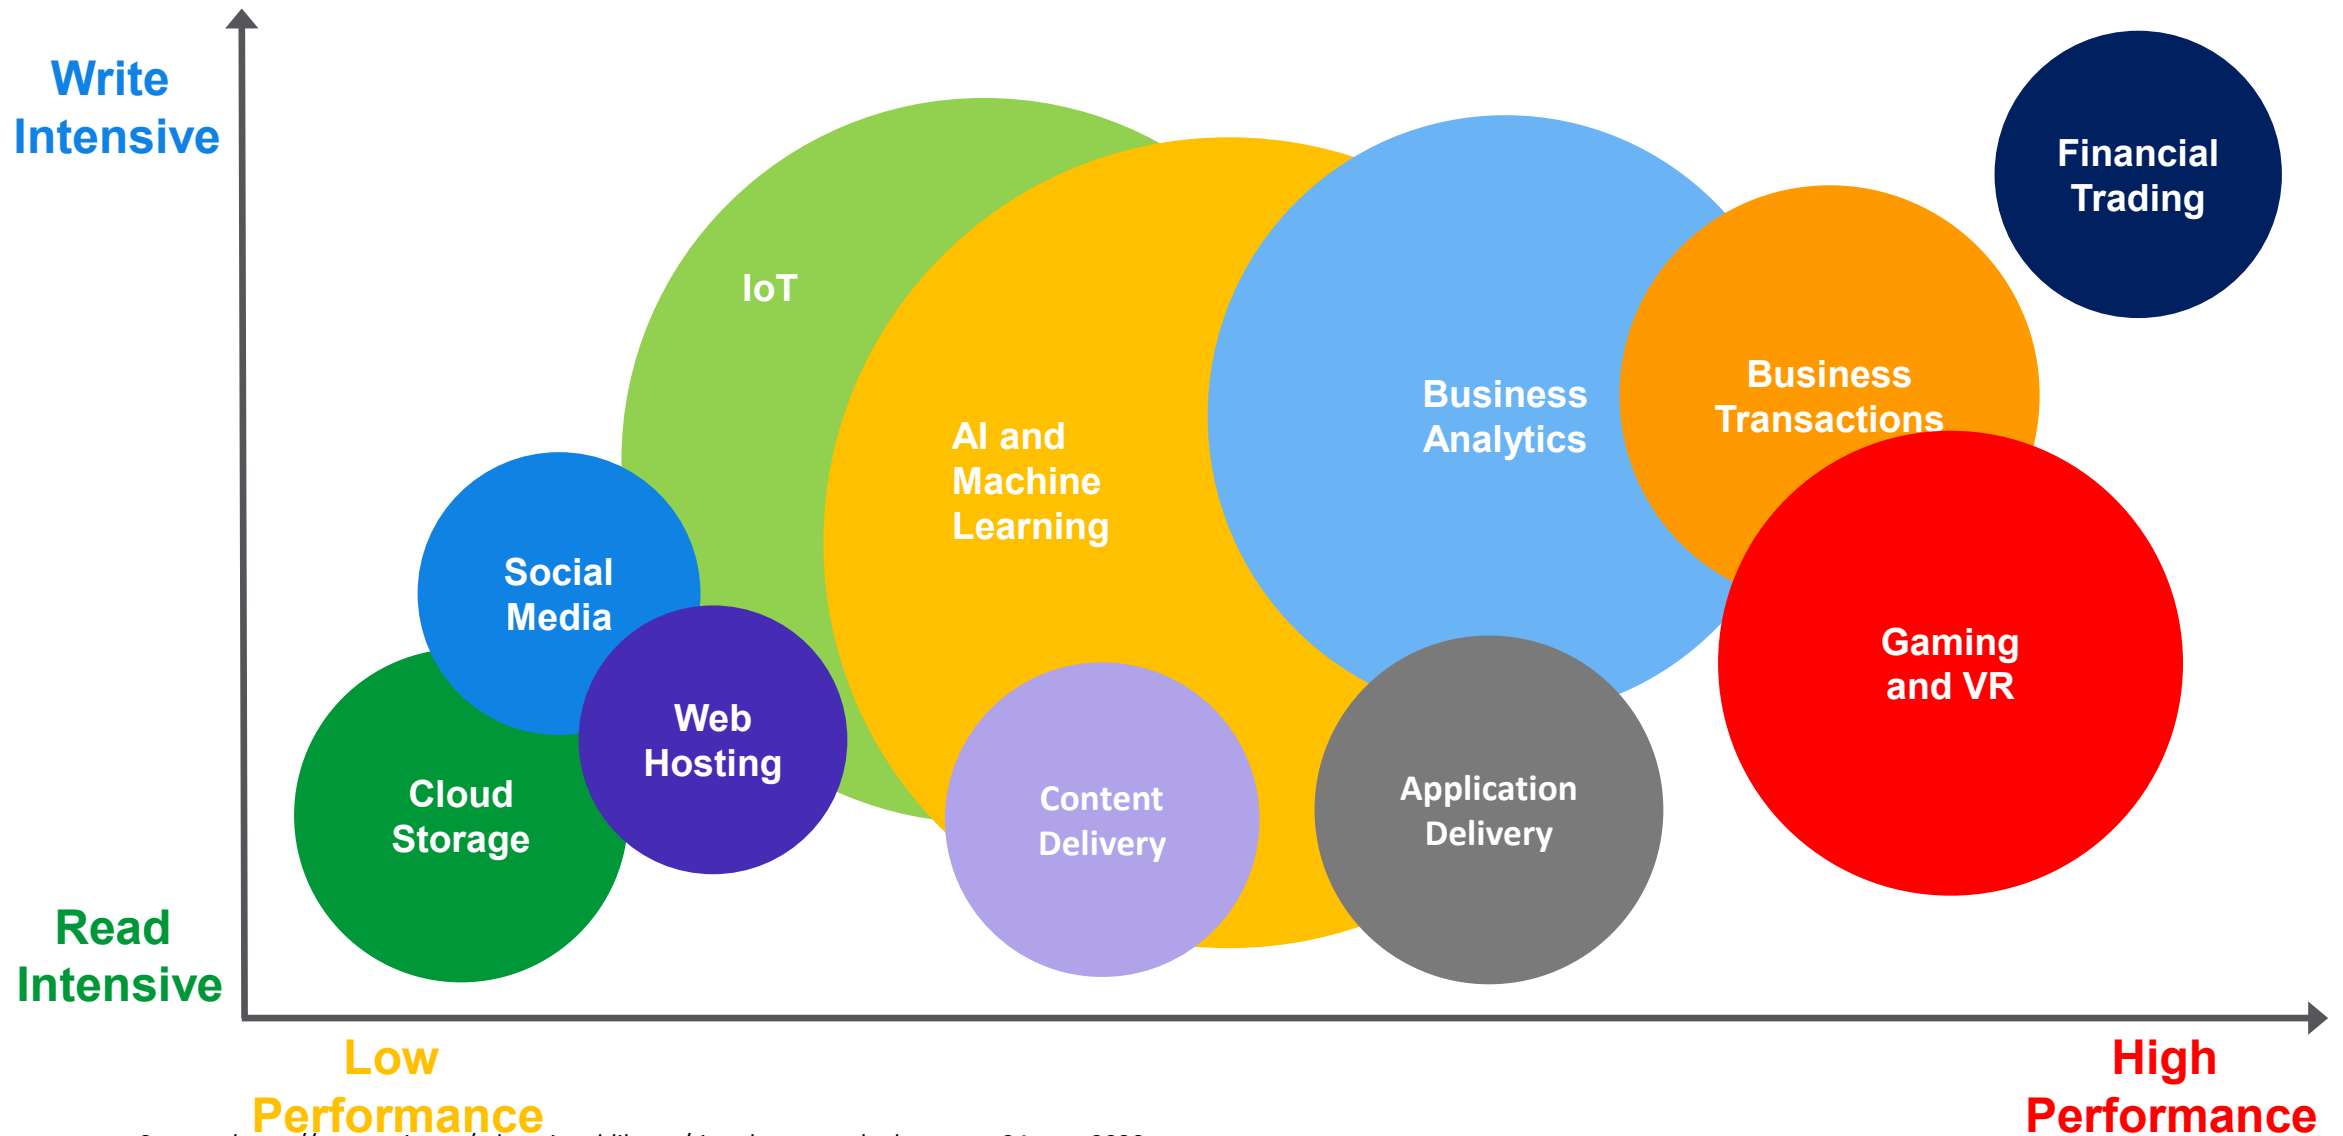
Write Intensive

Read Intensive

IoT

AI and Machine Learning

Business Analytics

Business Transactions

Financial Trading

Social Media

Web Hosting

Cloud Storage

Content Delivery

Application Delivery

Gaming and VR

Low Performance

High Performance

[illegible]